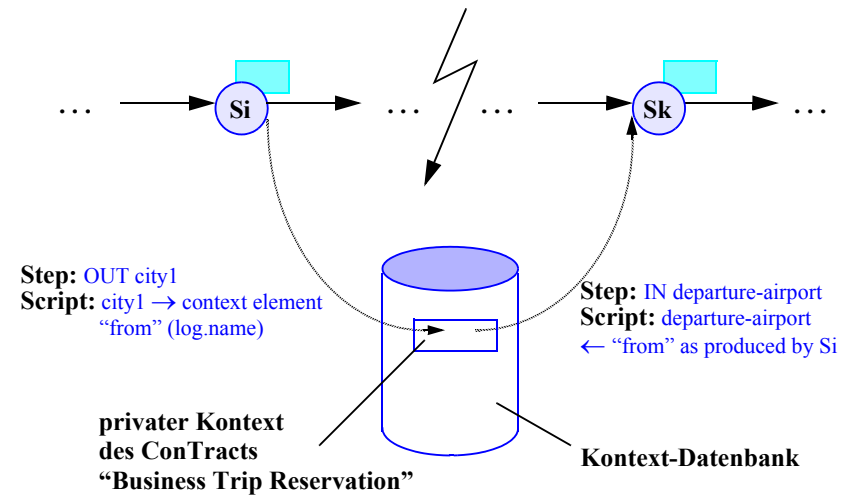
. . . Si . . . . . . Sk . . .

Step: OUT city1
Script: city1 $\rightarrow$ context element "from" (log.name)

Step: IN departure-airport
Script: departure-airport $\leftarrow$ "from" as produced by Si

privater Kontext des ConTracts "Business Trip Reservation"

Kontext-Datenbank